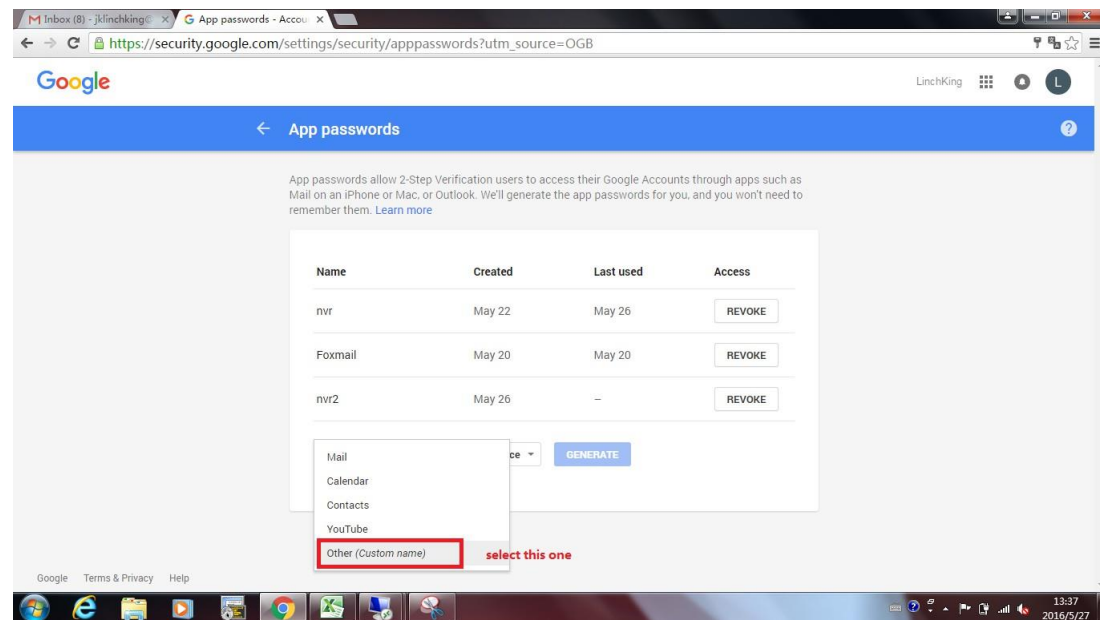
M Inbox (8) - jklinchking@ ×   G App passwords - Accou ×

https://security.google.com/settings/security/apppasswords?utm_source=OGB

Google

LinchKing   L

← App passwords

App passwords allow 2-Step Verification users to access their Google Accounts through apps such as Mail on an iPhone or Mac, or Outlook. We'll generate the app passwords for you, and you won't need to remember them. Learn more

| Name | Created | Last used | Access |
|---|---|---|---|
| nvr | May 22 | May 26 | REVOKE |
| Foxmail | May 20 | May 20 | REVOKE |
| nvr2 | May 26 | – | REVOKE |

Mail
Calendar
Contacts
YouTube
Other (Custom name)

ce ▾   GENERATE

select this one

Google   Terms & Privacy   Help

13:37
2016/5/27